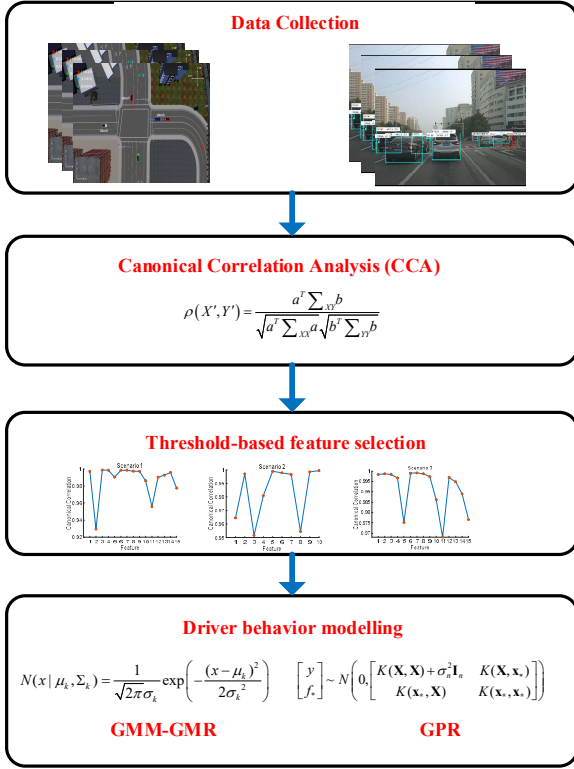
Data Collection

Canonical Correlation Analysis (CCA)

$\rho(X',Y') = \frac{a^T \sum_{XY} b}{\sqrt{a^T \sum_{XX} a}\sqrt{b^T \sum_{YY} b}}$

Threshold-based feature selection

Scenario 1

Canonical Correlation

Feature

Scenario 2

Canonical Correlation

Feature

Scenario 3

Canonical Correlation

Feature

Driver behavior modelling

$N(x \mid \mu_k, \Sigma_k) = \frac{1}{\sqrt{2\pi}\sigma_k} \exp\left(-\frac{(x-\mu_k)^2}{2\sigma_k^2}\right)$

$\begin{bmatrix} y \\ f_* \end{bmatrix} \sim N\left(0, \begin{bmatrix} K(\mathbf{X},\mathbf{X}) + \sigma_n^2 \mathbf{I}_n & K(\mathbf{X},\mathbf{x}_*) \\ K(\mathbf{x}_*,\mathbf{X}) & K(\mathbf{x}_*,\mathbf{x}_*) \end{bmatrix}\right)$

GMM-GMR

GPR